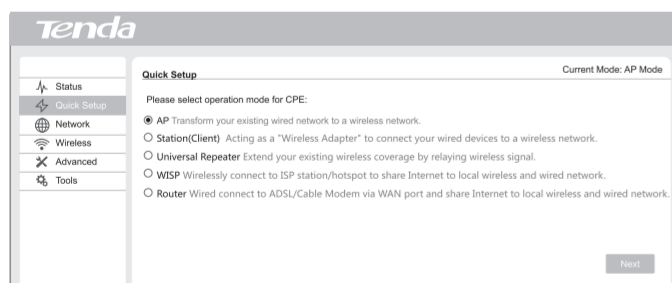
Tenda

Status
Quick Setup
Network
Wireless
Advanced
Tools

Quick Setup

Current Mode: AP Mode

Please select operation mode for CPE:

AP Transform your existing wired network to a wireless network.

Station(Client) Acting as a "Wireless Adapter" to connect your wired devices to a wireless network.

Universal Repeater Extend your existing wireless coverage by relaying wireless signal.

WISP Wirelessly connect to ISP station/hotspot to share Internet to local wireless and wired network.

Router Wired connect to ADSL/Cable Modem via WAN port and share Internet to local wireless and wired network.

Next